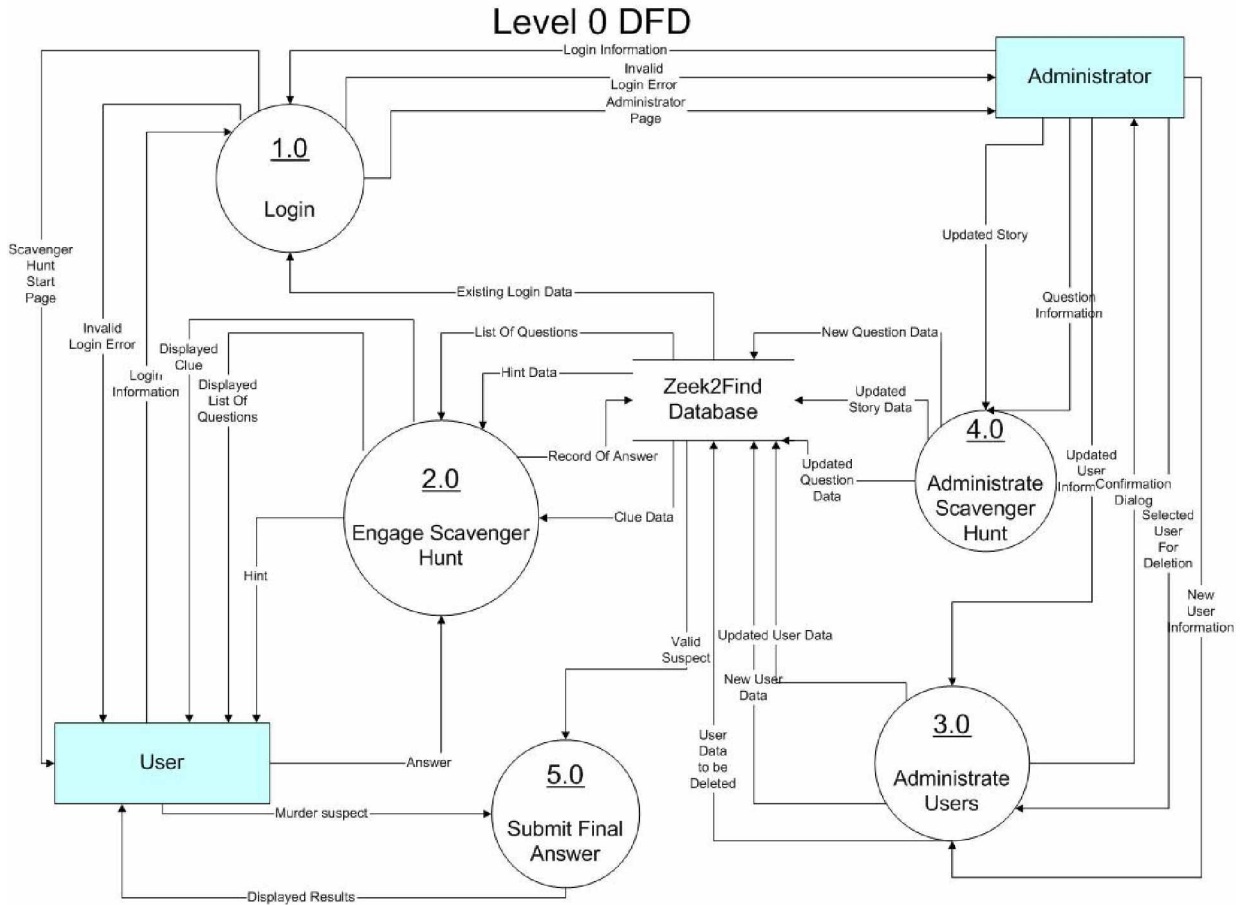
Level 0 DFD

Login Information

Invalid Login Error

Administrator Page

Administrator

1.0

Login

Scavenger Hunt Start Page

Invalid Login Error

Login Information

Displayed Clue

Displayed List Of Questions

Existing Login Data

List Of Questions

Hint Data

Zeek2Find Database

New Question Data

Updated Story

Question Information

Updated Story Data

4.0

Administrate Scavenger Hunt

Updated Question Data

Record Of Answer

2.0

Engage Scavenger Hunt

Clue Data

Hint

Updated User Inform

Confirmation Dialog

Selected User For Deletion

New User Information

Valid Suspect

Updated User Data

New User Data

User Data to be Deleted

User

Answer

5.0

Submit Final Answer

3.0

Administrate Users

Murder suspect

Displayed Results